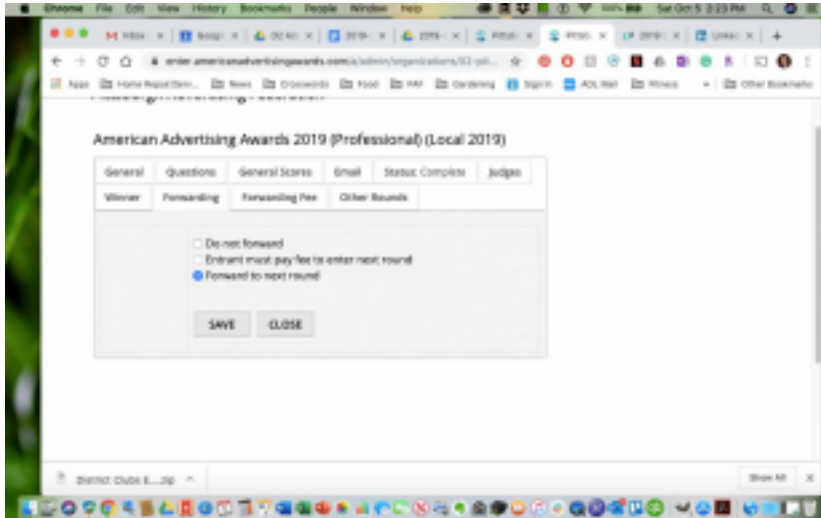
Chrome File Edit View History Bookmarks People Window Help

Sat Oct 5 3:23 PM

enter.americanadvertisingawards.com/a/admin/organizations/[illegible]

Apps Home Repair Item... News Crosswords Food PAF Gardening Sign In AOL Mail Fitness Other Bookmarks

American Advertising Awards 2019 (Professional) (Local 2019)

General | Questions | General Scores | Email | Status: Complete | Judges
Winner | Forwarding | Forwarding Fee | Other Rounds

Do not forward
Entrant must pay fee to enter next round
Forward to next round

SAVE CLOSE

District Clubs 6....zip

Show All